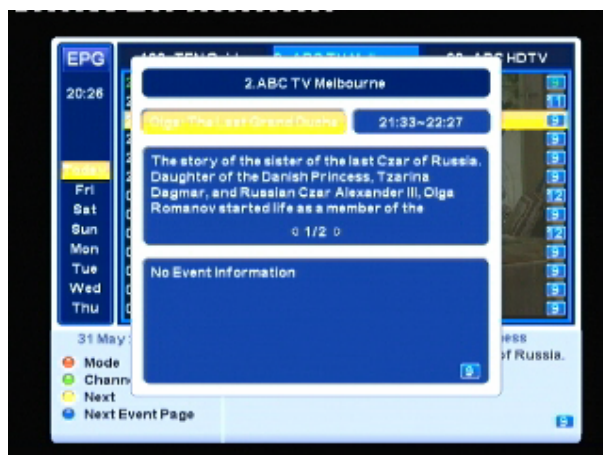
EPG

20:26

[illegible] ABC HDTV

2.ABC TV Melbourne

Olga: The Last Grand Duchess

21:33~22:27

The story of the sister of the last Czar of Russia. Daughter of the Danish Princess, Tzarina Dagmar, and Russian Czar Alexander III, Olga Romanov started life as a member of the

1/2

No Event Information

Today
Fri
Sat
Sun
Mon
Tue
Wed
Thu

31 May

Mode
Chann
Next
Next Event Page

ess
f Russia.